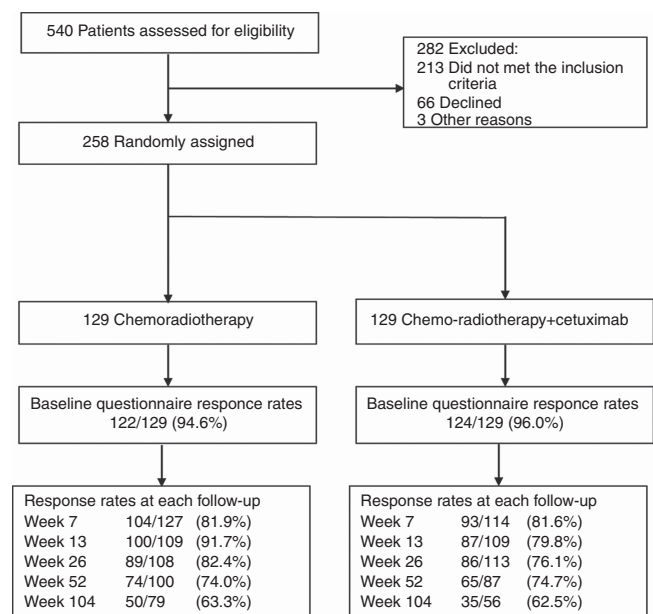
540 Patients assessed for eligibility

282 Excluded:
213 Did not met the inclusion criteria
66 Declined
3 Other reasons

258 Randomly assigned

129 Chemoradiotherapy

129 Chemo-radiotherapy+cetuximab

Baseline questionnaire responce rates
122/129 (94.6%)

Baseline questionnaire responce rates
124/129 (96.0%)

Response rates at each follow-up
Week 7 104/127 (81.9%)
Week 13 100/109 (91.7%)
Week 26 89/108 (82.4%)
Week 52 74/100 (74.0%)
Week 104 50/79 (63.3%)

Response rates at each follow-up
Week 7 93/114 (81.6%)
Week 13 87/109 (79.8%)
Week 26 86/113 (76.1%)
Week 52 65/87 (74.7%)
Week 104 35/56 (62.5%)